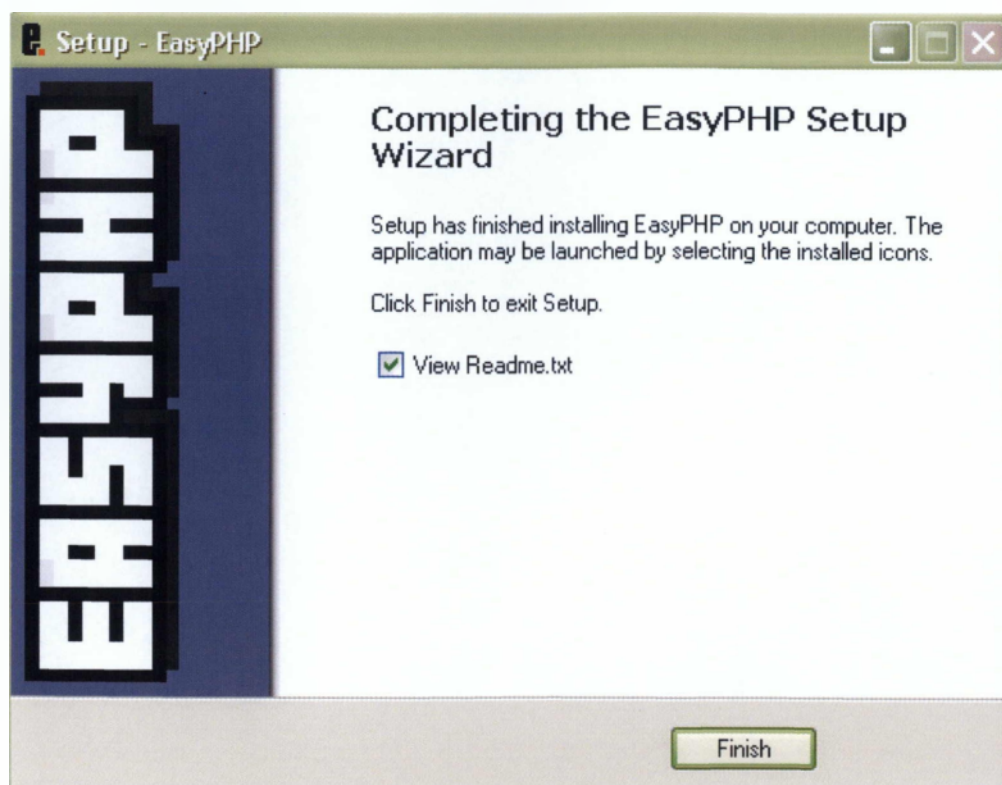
Setup - EasyPHP

EASYPHP

Completing the EasyPHP Setup Wizard

Setup has finished installing EasyPHP on your computer. The application may be launched by selecting the installed icons.

Click Finish to exit Setup.

View Readme.txt

Finish